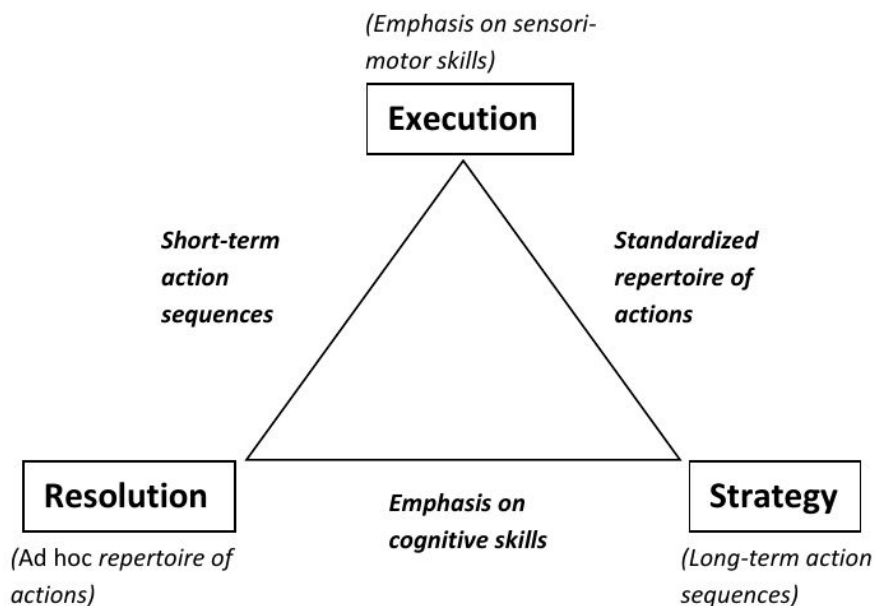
(Emphasis on sensorimotor skills)

Execution

Short-term action sequences

Standardized repertoire of actions

Resolution

Emphasis on cognitive skills

Strategy

(Ad hoc repertoire of actions)

(Long-term action sequences)